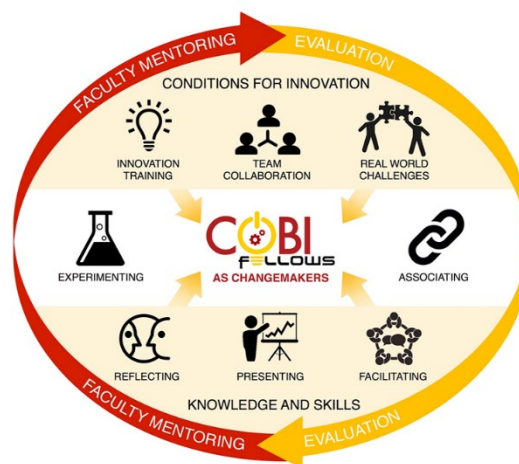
FACULTY MENTORING
EVALUATION
CONDITIONS FOR INNOVATION
INNOVATION TRAINING
TEAM COLLABORATION
REAL WORLD CHALLENGES
EXPERIMENTING
COBI
FELLOWS
AS CHANGEMAKERS
ASSOCIATING
REFLECTING
PRESENTING
FACILITATING
KNOWLEDGE AND SKILLS
FACULTY MENTORING
EVALUATION